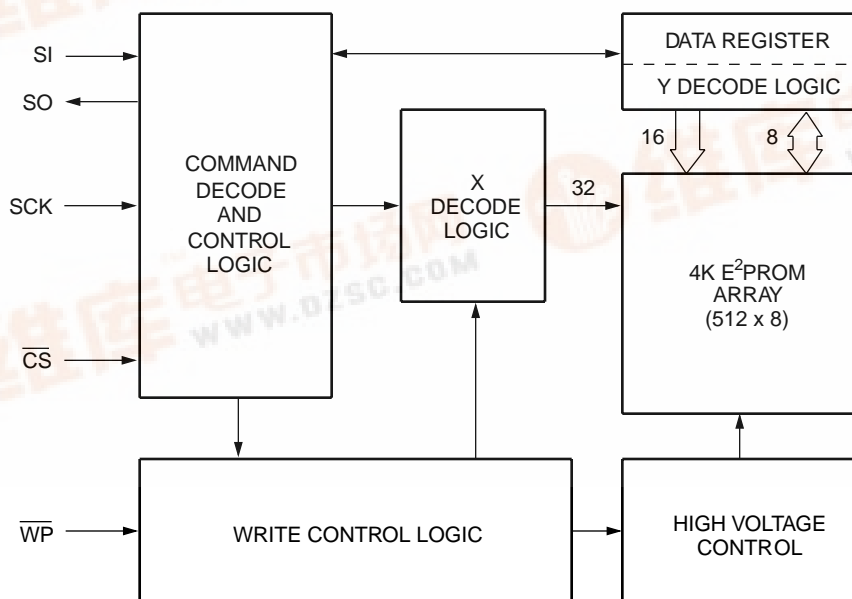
SI

SO

SCK

$\overline{CS}$

$\overline{WP}$

COMMAND DECODE AND CONTROL LOGIC

X DECODE LOGIC

32

DATA REGISTER

Y DECODE LOGIC

16

8

4K $E^2$PROM ARRAY (512 x 8)

WRITE CONTROL LOGIC

HIGH VOLTAGE CONTROL

www.dzsc.com